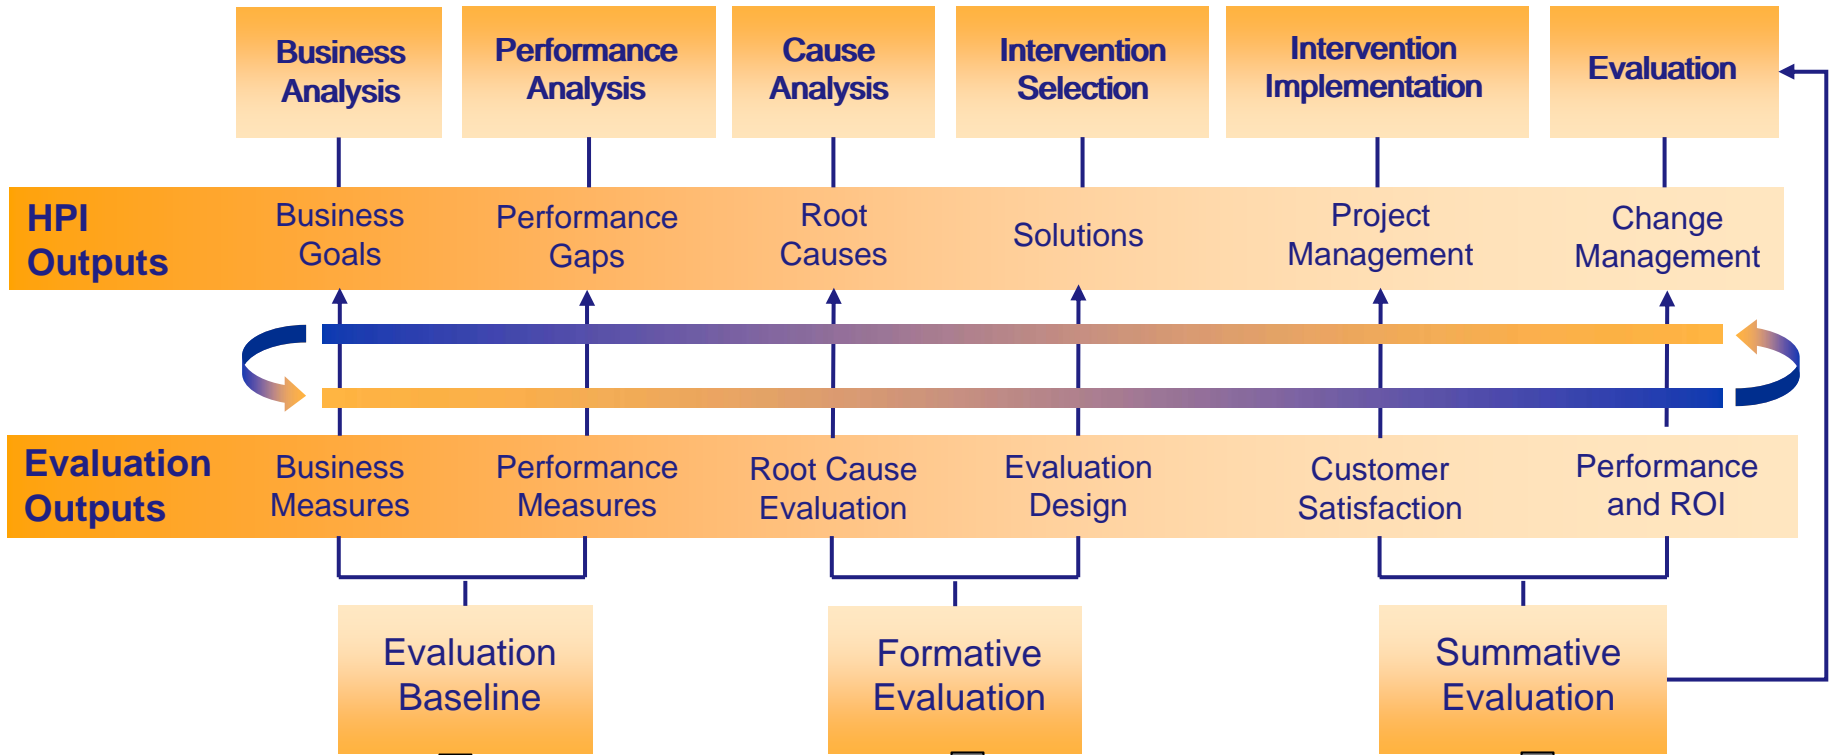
Business Analysis

Performance Analysis

Cause Analysis

Intervention Selection

Intervention Implementation

Evaluation

HPI Outputs

Business Goals

Performance Gaps

Root Causes

Solutions

Project Management

Change Management

Evaluation Outputs

Business Measures

Performance Measures

Root Cause Evaluation

Evaluation Design

Customer Satisfaction

Performance and ROI

Evaluation Baseline

Formative Evaluation

Summative Evaluation